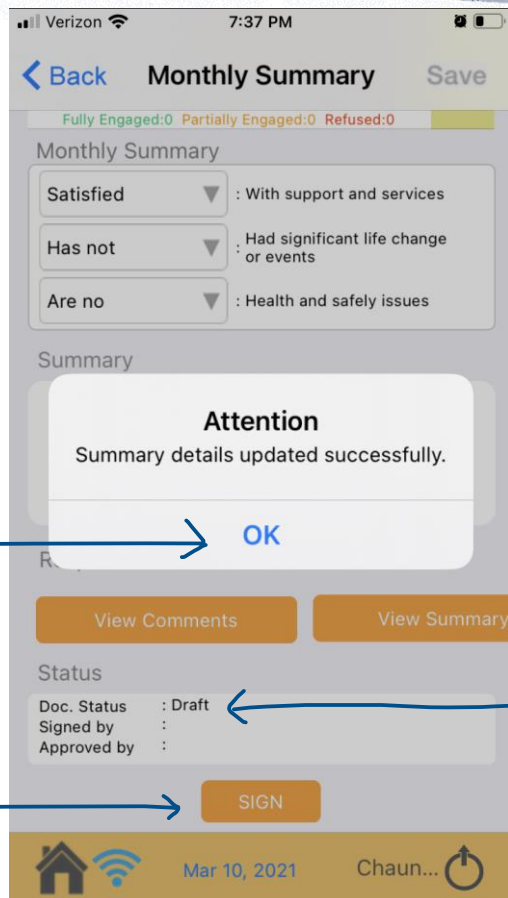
Verizon 7:37 PM

< Back Monthly Summary Save

Fully Engaged:0 Partially Engaged:0 Refused:0

Monthly Summary

Satisfied : With support and services

Has not : Had significant life change or events

Are no : Health and safely issues

Summary

Attention
Summary details updated successfully.

OK

R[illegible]

View Comments View Summary

Status

Doc. Status : Draft
Signed by :
Approved by :

SIGN

Mar 10, 2021 Chaun...